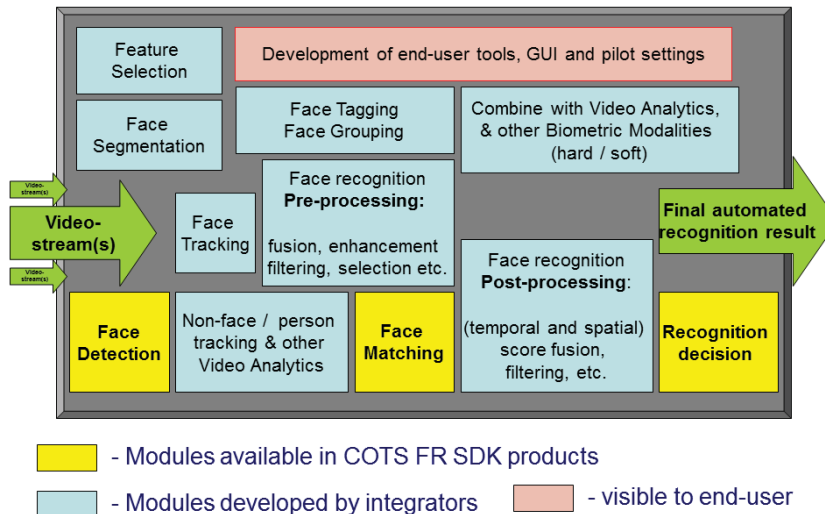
Feature Selection

Development of end-user tools, GUI and pilot settings

Face Segmentation

Face Tagging
Face Grouping

Combine with Video Analytics, & other Biometric Modalities (hard / soft)

Video-stream(s)

Video-stream(s)

Video-stream(s)

Face Tracking

Face recognition
**Pre-processing:**

fusion, enhancement filtering, selection etc.

Final automated recognition result

Face recognition
**Post-processing**:

(temporal and spatial) score fusion, filtering, etc.

Face Detection

Non-face / person tracking & other Video Analytics

Face Matching

Recognition decision

- Modules available in COTS FR SDK products

- Modules developed by integrators

- visible to end-user